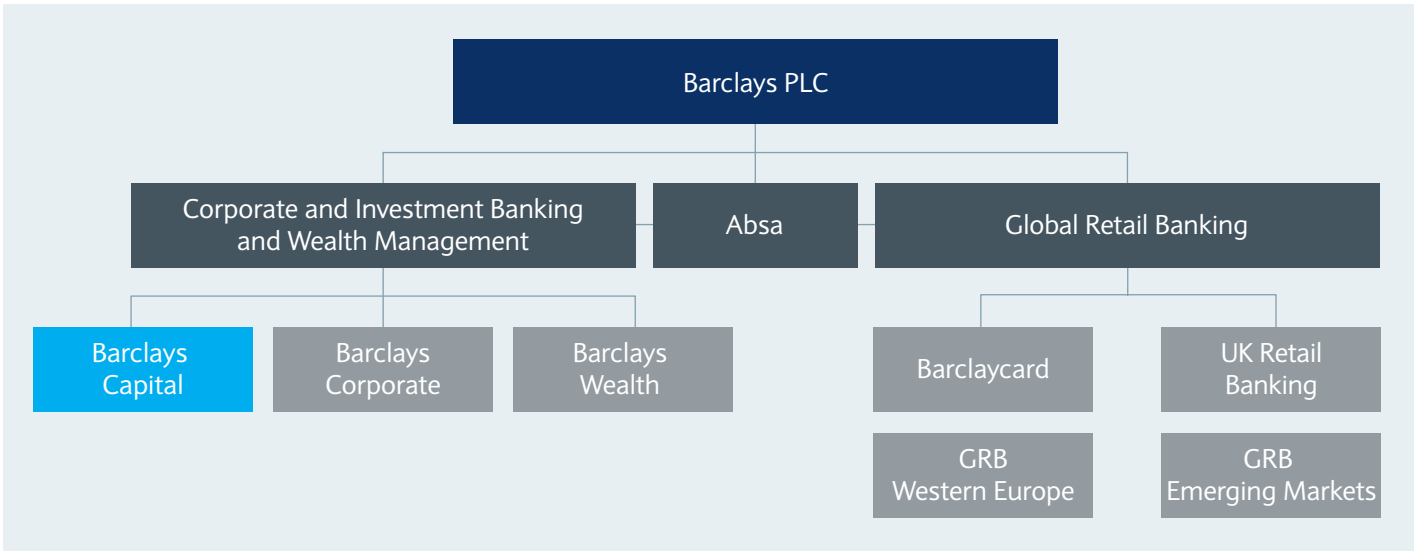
Barclays PLC

Corporate and Investment Banking and Wealth Management

Absa

Global Retail Banking

Barclays Capital

Barclays Corporate

Barclays Wealth

Barclaycard

UK Retail Banking

GRB Western Europe

GRB Emerging Markets